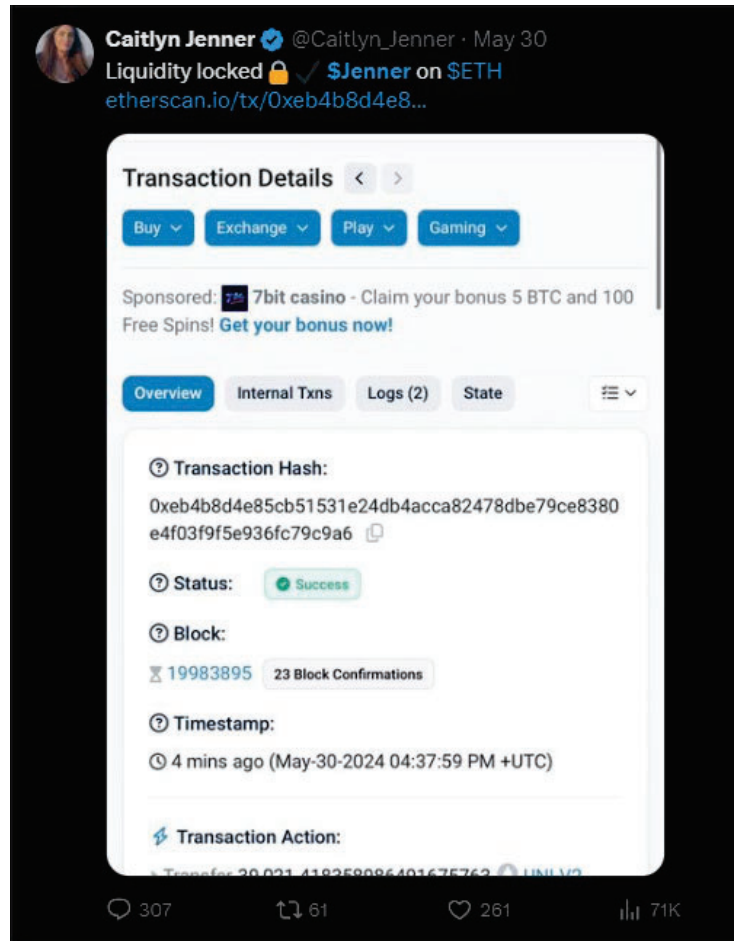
Caitlyn Jenner @Caitlyn_Jenner · May 30
Liquidity locked 🔒 ✓ $Jenner on $ETH
etherscan.io/tx/0xeb4b8d4e8...

Transaction Details < >

Buy Exchange Play Gaming

Sponsored: 7bit casino - Claim your bonus 5 BTC and 100 Free Spins! Get your bonus now!

Overview Internal Txns Logs (2) State

Transaction Hash:
0xeb4b8d4e85cb51531e24db4acca82478dbe79ce8380e4f03f9f5e936fc79c9a6

Status: Success

Block:
19983895 23 Block Confirmations

Timestamp:
4 mins ago (May-30-2024 04:37:59 PM +UTC)

Transaction Action:
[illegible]

307 61 261 71K